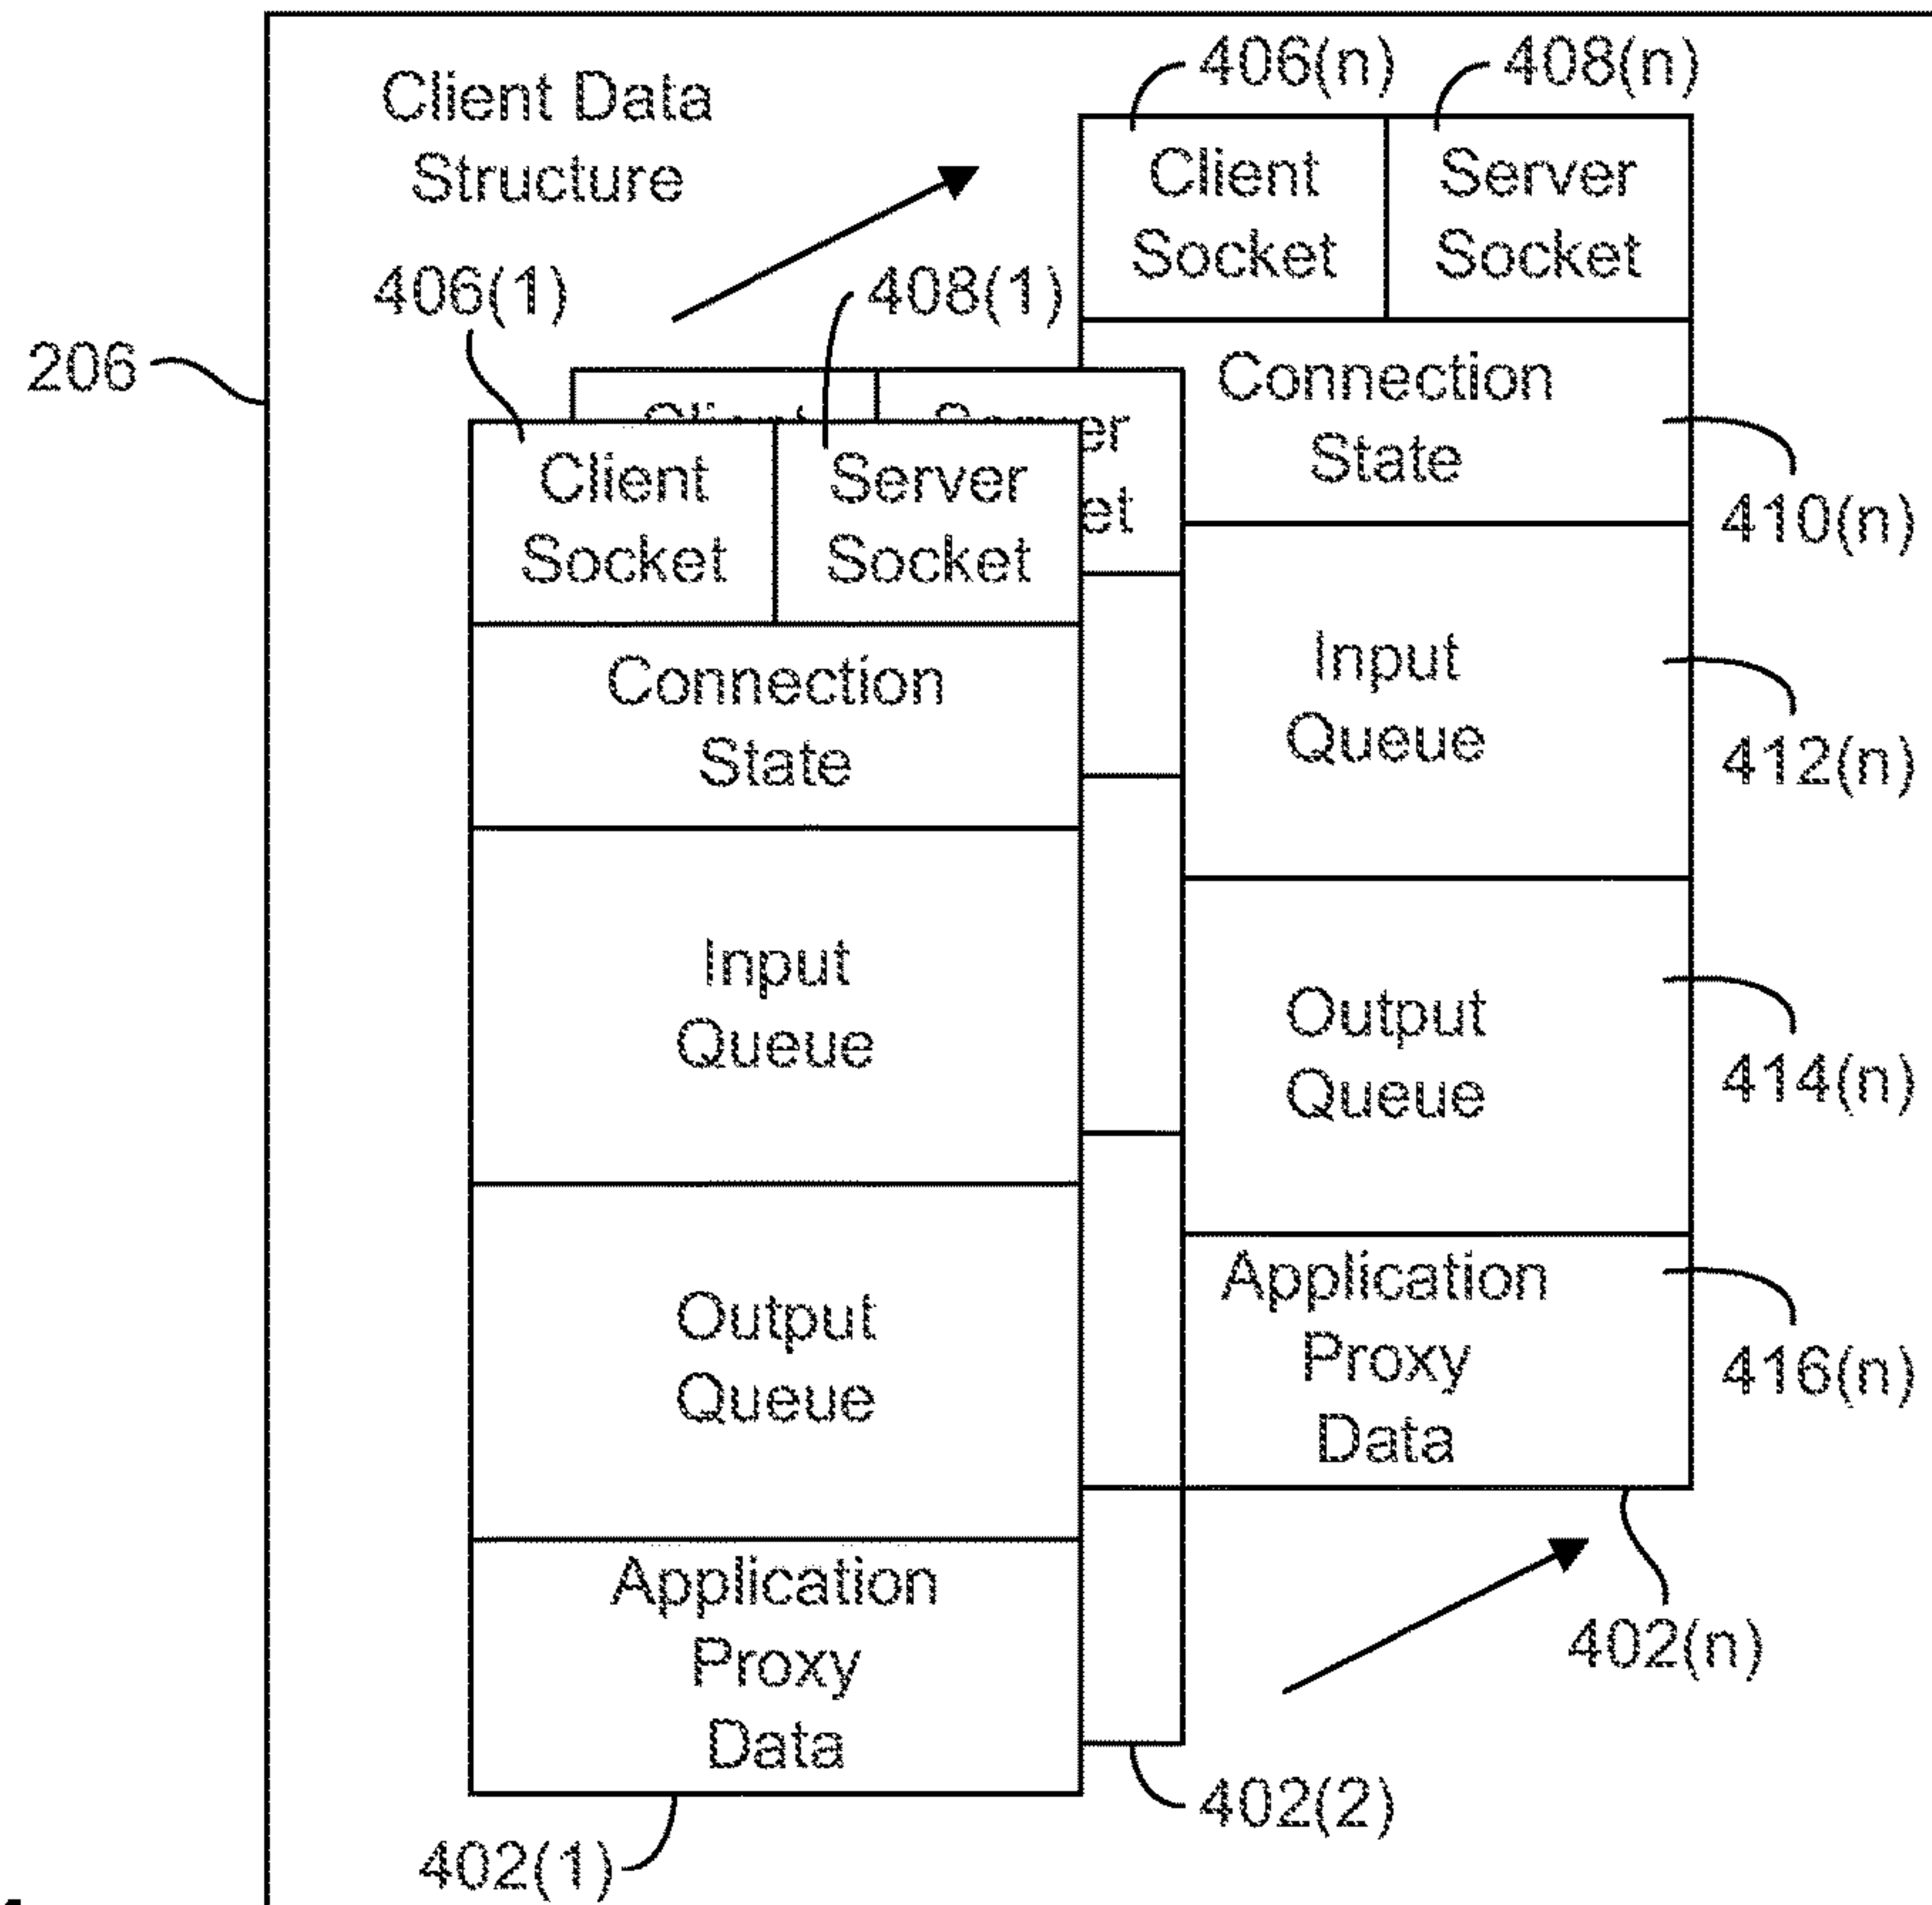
Client Data Structure

406(n)
408(n)

Client Socket
Server Socket

406(1)
408(1)

206

Connection State

410(n)

Client Socket
Server Socket

Input Queue

412(n)

Connection State

Input Queue

Output Queue

414(n)

Output Queue

Application Proxy Data

416(n)

Application Proxy Data

402(n)

402(2)

402(1)